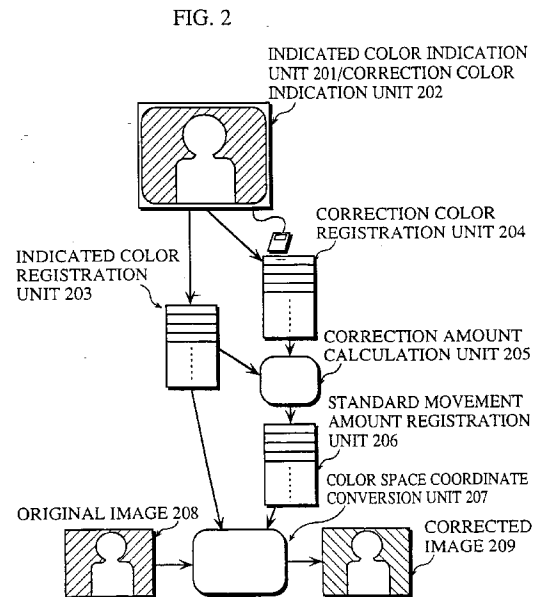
FIG. 2

INDICATED COLOR INDICATION UNIT 201/CORRECTION COLOR INDICATION UNIT 202

CORRECTION COLOR REGISTRATION UNIT 204

INDICATED COLOR REGISTRATION UNIT 203

CORRECTION AMOUNT CALCULATION UNIT 205

STANDARD MOVEMENT AMOUNT REGISTRATION UNIT 206

COLOR SPACE COORDINATE CONVERSION UNIT 207

ORIGINAL IMAGE 208

CORRECTED IMAGE 209